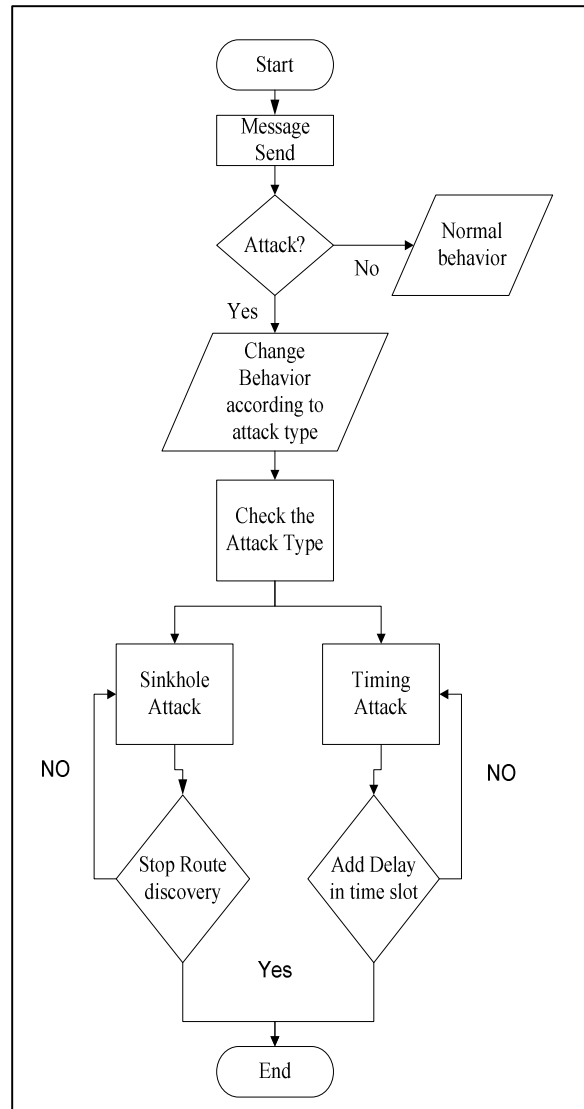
Start

Message Send

Attack?

No

Normal behavior

Yes

Change Behavior according to attack type

Check the Attack Type

Sinkhole Attack

Timing Attack

NO

NO

Stop Route discovery

Add Delay in time slot

Yes

End